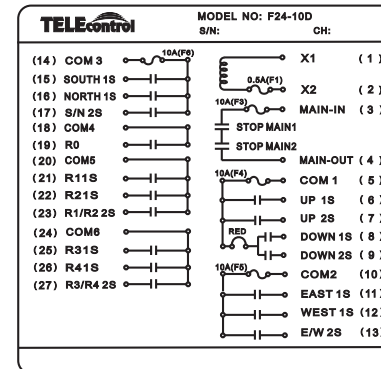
TELEcontrol

MODEL NO: F24-10D
S/N:
CH:

(14) COM 3
10A(F6)
(15) SOUTH 1S
(16) NORTH 1S
(17) S/N 2S
(18) COM4
(19) R0
(20) COM5
(21) R11S
(22) R21S
(23) R1/R2 2S
(24) COM6
(25) R31S
(26) R41S
(27) R3/R4 2S

X1 (1)
0.5A(F1)
X2 (2)
10A(F3)
MAIN-IN (3)
STOP MAIN1
STOP MAIN2
MAIN-OUT (4)
10A(F4)
COM 1 (5)
UP 1S (6)
UP 2S (7)
RED
DOWN 1S (8)
DOWN 2S (9)
10A(F5)
COM2 (10)
EAST 1S (11)
WEST 1S (12)
E/W 2S (13)